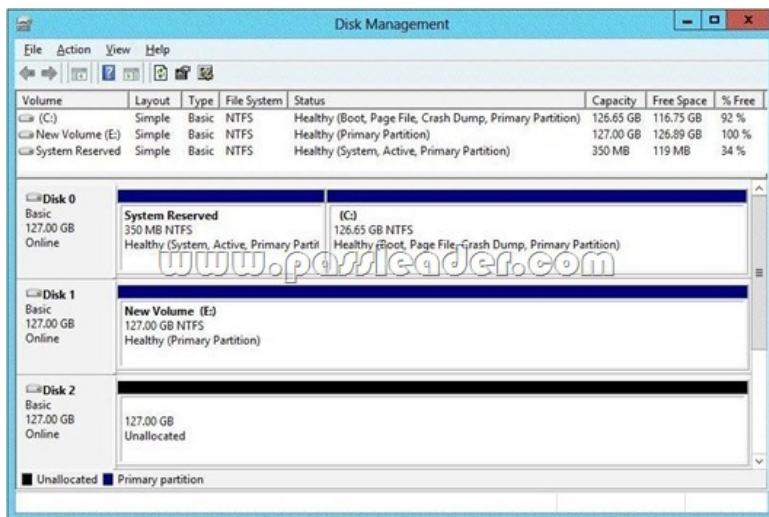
Disk Management

File Action View Help

| Volume | Layout | Type | File System | Status | Capacity | Free Space | % Free |
|---|---|---|---|---|---|---|---|
| (C:) | Simple | Basic | NTFS | Healthy (Boot, Page File, Crash Dump, Primary Partition) | 126.65 GB | 116.75 GB | 92 % |
| New Volume (E:) | Simple | Basic | NTFS | Healthy (Primary Partition) | 127.00 GB | 126.89 GB | 100 % |
| System Reserved | Simple | Basic | NTFS | Healthy (System, Active, Primary Partition) | 350 MB | 119 MB | 34 % |

Disk 0
Basic
127.00 GB
Online

System Reserved
350 MB NTFS
Healthy (System, Active, Primary Partit

(C:)
126.65 GB NTFS
Healthy (Boot, Page File, Crash Dump, Primary Partition)

www.passleader.com

Disk 1
Basic
127.00 GB
Online

New Volume (E:)
127.00 GB NTFS
Healthy (Primary Partition)

Disk 2
Basic
127.00 GB
Online

127.00 GB
Unallocated

Unallocated Primary partition